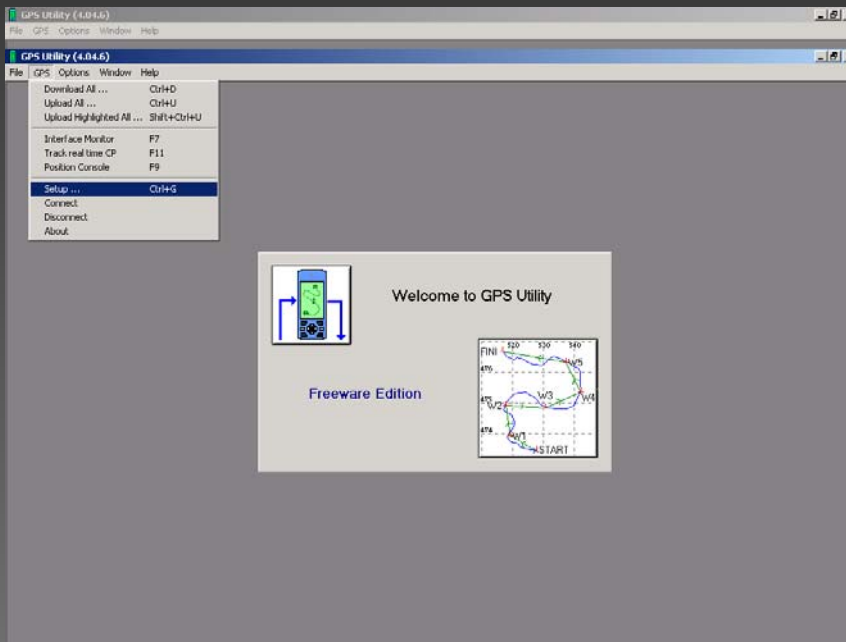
GPS Utility (4.04.6)
File GPS Options Window Help

GPS Utility (4.04.6)
File GPS Options Window Help

Download All ... Ctrl+D
Upload All ... Ctrl+U
Upload Highlighted All ... Shift+Ctrl+U
Interface Monitor F7
Track real time CP F11
Position Console F9
Setup ... Ctrl+G
Connect
Disconnect
About

Welcome to GPS Utility

Freeware Edition

FINI 520 530 540
W5
W3
W4
W2
W1
START